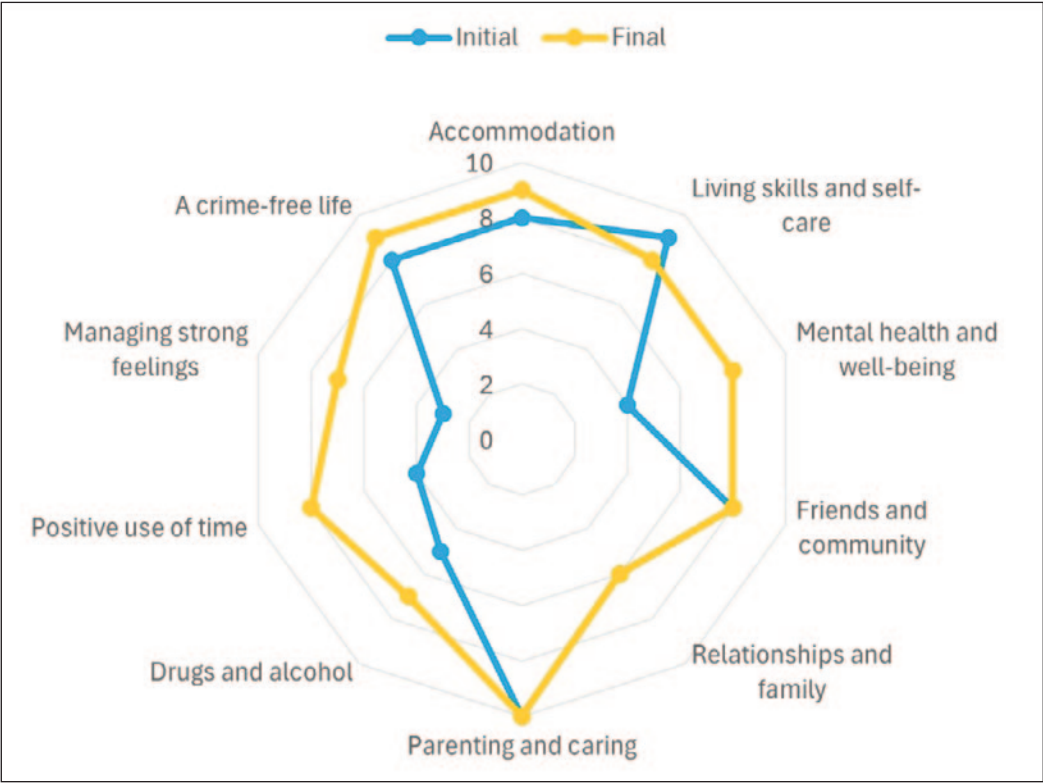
Initial Final

Accommodation

10
8
6
4
2
0

Living skills and self-care

Mental health and well-being

Friends and community

Relationships and family

Parenting and caring

Drugs and alcohol

Positive use of time

Managing strong feelings

A crime-free life